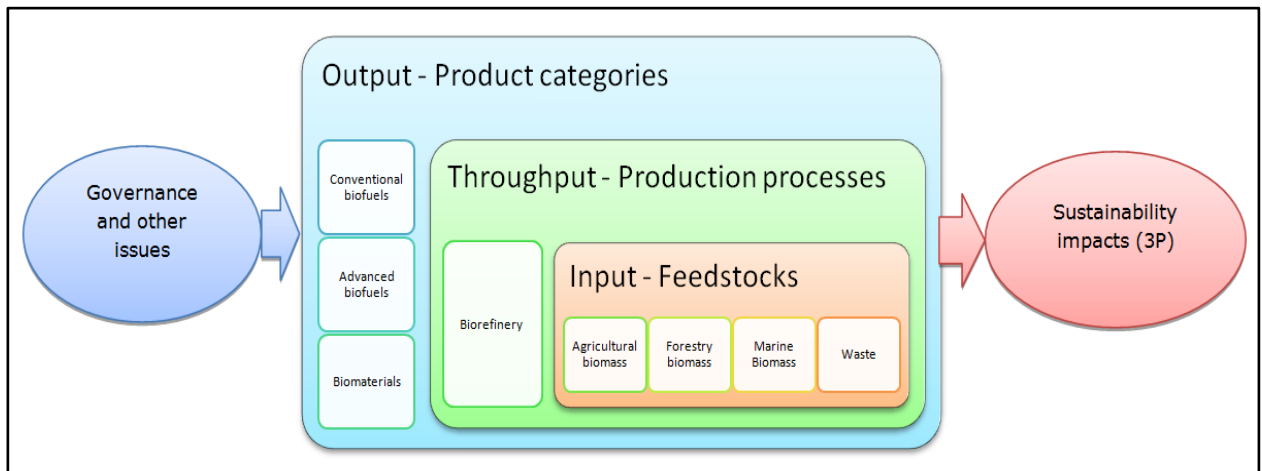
Governance and other issues

Output - Product categories

Conventional biofuels

Advanced biofuels

Biomaterials

Throughput - Production processes

Biorefinery

Input - Feedstocks

Agricultural biomass

Forestry biomass

Marine Biomass

Waste

Sustainability impacts (3P)